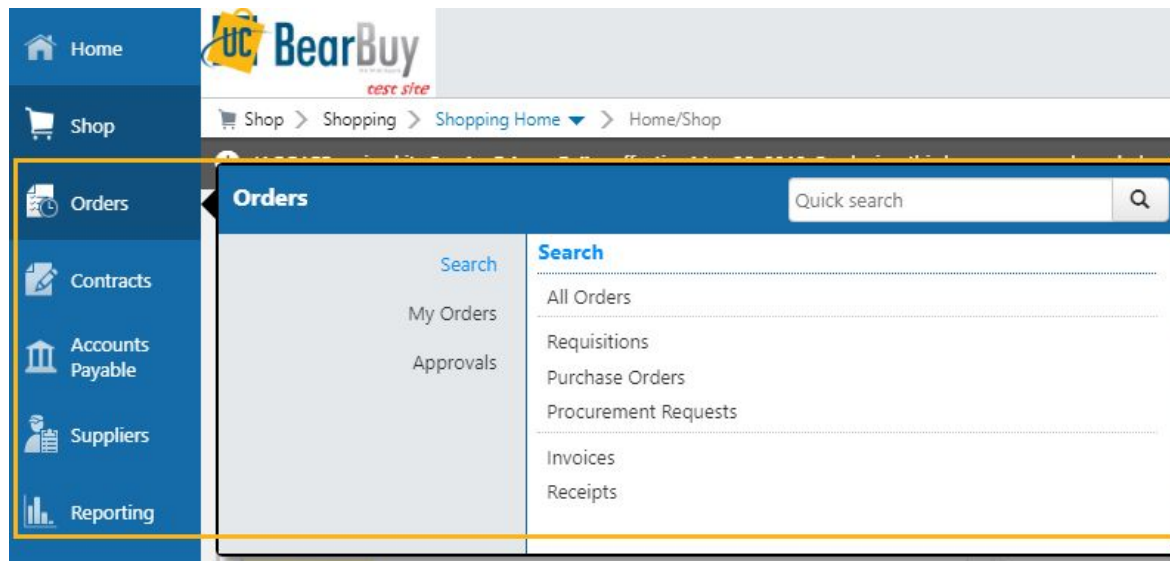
Home

Shop

Orders

Contracts

Accounts Payable

Suppliers

Reporting

UC BearBuy
test site

Shop > Shopping > Shopping Home > Home/Shop

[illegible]

Orders

Quick search

Search

My Orders

Approvals

Search

All Orders

Requisitions

Purchase Orders

Procurement Requests

Invoices

Receipts